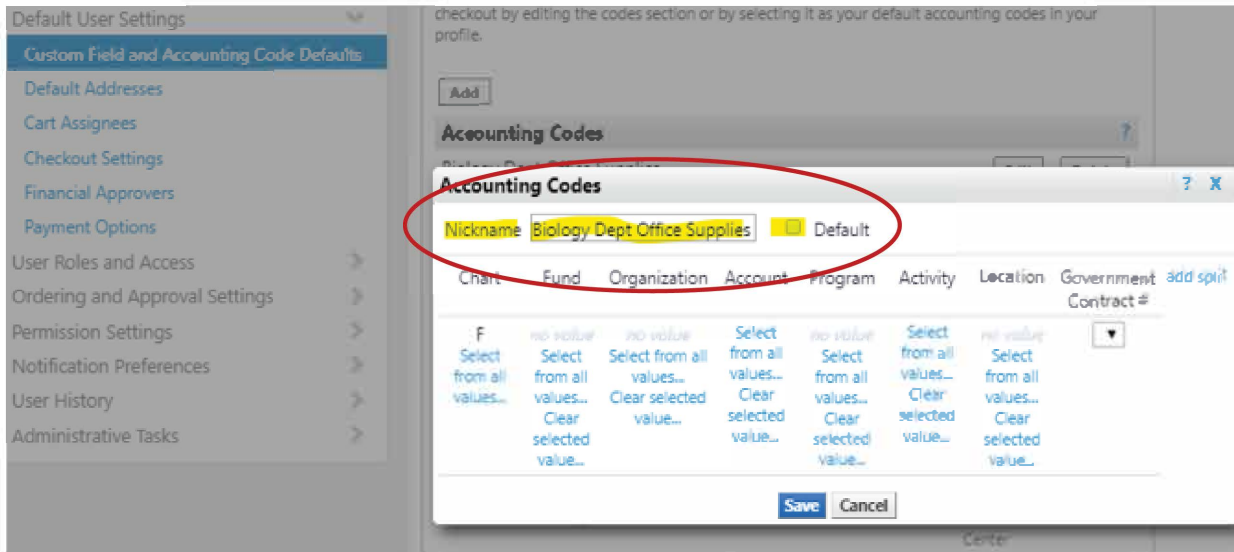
Default User Settings
Custom Field and Accounting Code Defaults
Default Addresses
Cart Assignees
Checkout Settings
Financial Approvers
Payment Options
User Roles and Access
Ordering and Approval Settings
Permission Settings
Notification Preferences
User History
Administrative Tasks

checkout by editing the codes section or by selecting it as your default accounting codes in your profile.

Add

Accounting Codes ?

Accounting Codes ? X

Nickname Biology Dept Office Supplies Default

| Chart | Fund | Organization | Account | Program | Activity | Location | Government Contract # | add split |
|---|---|---|---|---|---|---|---|---|
| F Select from all values... | no value Select from all values... Clear selected value... | no value Select from all values... Clear selected value... | Select from all values... Clear selected value... | no value Select from all values... Clear selected value... | Select from all values... Clear selected value... | no value Select from all values... Clear selected value... | ▼ | |

Save Cancel

Center